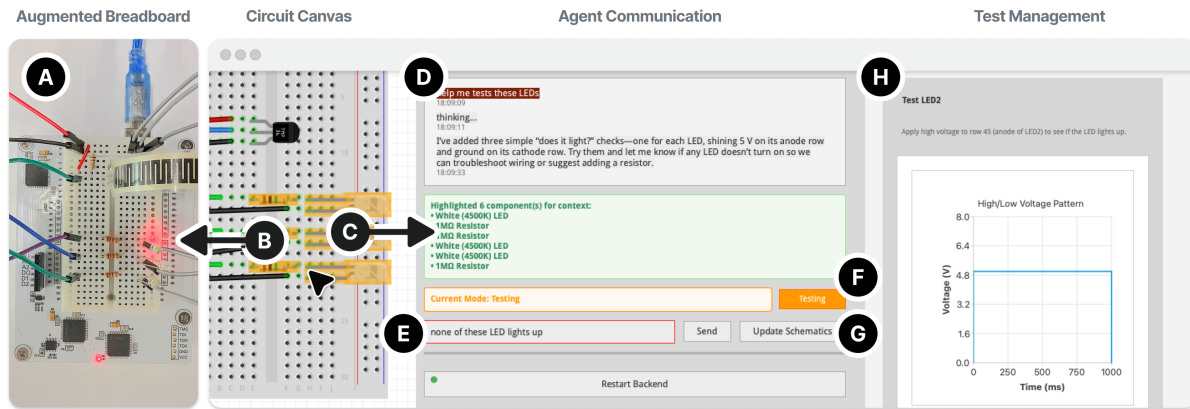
Augmented Breadboard

Circuit Canvas

Agent Communication

Test Management

A

B

C

D

E

F

G

H

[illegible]lp me tests these LEDs
18:09:09

thinking...
18:09:11

I've added three simple "does it light?" checks—one for each LED, shining 5 V on its anode row and ground on its cathode row. Try them and let me know if any LED doesn't turn on so we can troubleshoot wiring or suggest adding a resistor.
18:09:33

Highlighted 6 component(s) for context:
• White (4500K) LED
• 1MΩ Resistor
• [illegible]MΩ Resistor
• White (4500K) LED
• White (4500K) LED
• 1MΩ Resistor

Current Mode: Testing

Testing

none of these LED lights up

Send

Update Schematics

Restart Backend

Test LED2

Apply high voltage to row 45 (anode of LED2) to see if the LED lights up.

High/Low Voltage Pattern

Voltage (V)

8.0
6.4
4.8
3.2
1.6
0.0

0
250
500
750
1000

Time (ms)